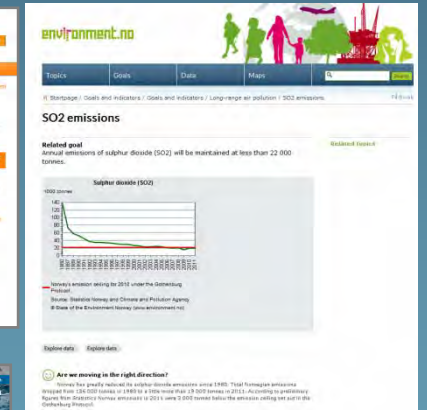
environment.no

Topics | Goals | Data | Maps | Search

Startpage / Goals and indicators / Goals and indicators / Long-range air pollution / SO2 emissions

SO2 emissions

Related goal
Annual emissions of sulphur dioxide (SO2) will be maintained at less than 22 000 tonnes.

Related topics

Sulphur dioxide (SO2)

1000 tonnes

140
120
100
80
60
40
20
0

1980 1990 1991 1992 1993 1994 1995 1996 1997 1998 1999 2000 2001 2002 2003 2004 2005 2006 2007 2008 2009 2010 2011

Norway's emission ceiling for 2010 under the Gothenburg Protocol

Source: Statistics Norway and Climate and Pollution Agency
© State of the Environment Norway (www.environment.no)

Explore data | Explore data

Are we moving in the right direction?
Norway has greatly reduced its sulphur dioxide emissions since 1980. Total Norwegian emissions dropped from 136 000 tonnes in 1980 to a little more than 19 000 tonnes in 2011. According to preliminary figures from Statistics Norway emissions in 2011 were 3 000 tonnes below the emission ceiling set out in the Gothenburg Protocol.